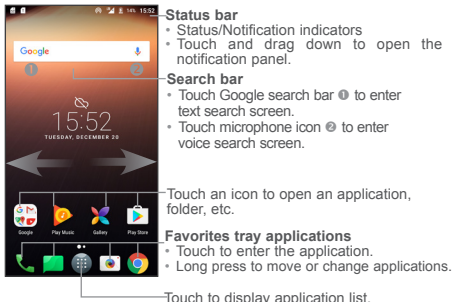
14% 15:52

Google

1 2

15:52
TUESDAY, DECEMBER 20

Google Play Music Gallery Play Store

Status bar
• Status/Notification indicators
• Touch and drag down to open the notification panel.

Search bar
• Touch Google search bar ❶ to enter text search screen.
• Touch microphone icon ❷ to enter voice search screen.

Touch an icon to open an application, folder, etc.

Favorites tray applications
• Touch to enter the application.
• Long press to move or change applications.

Touch to display application list.